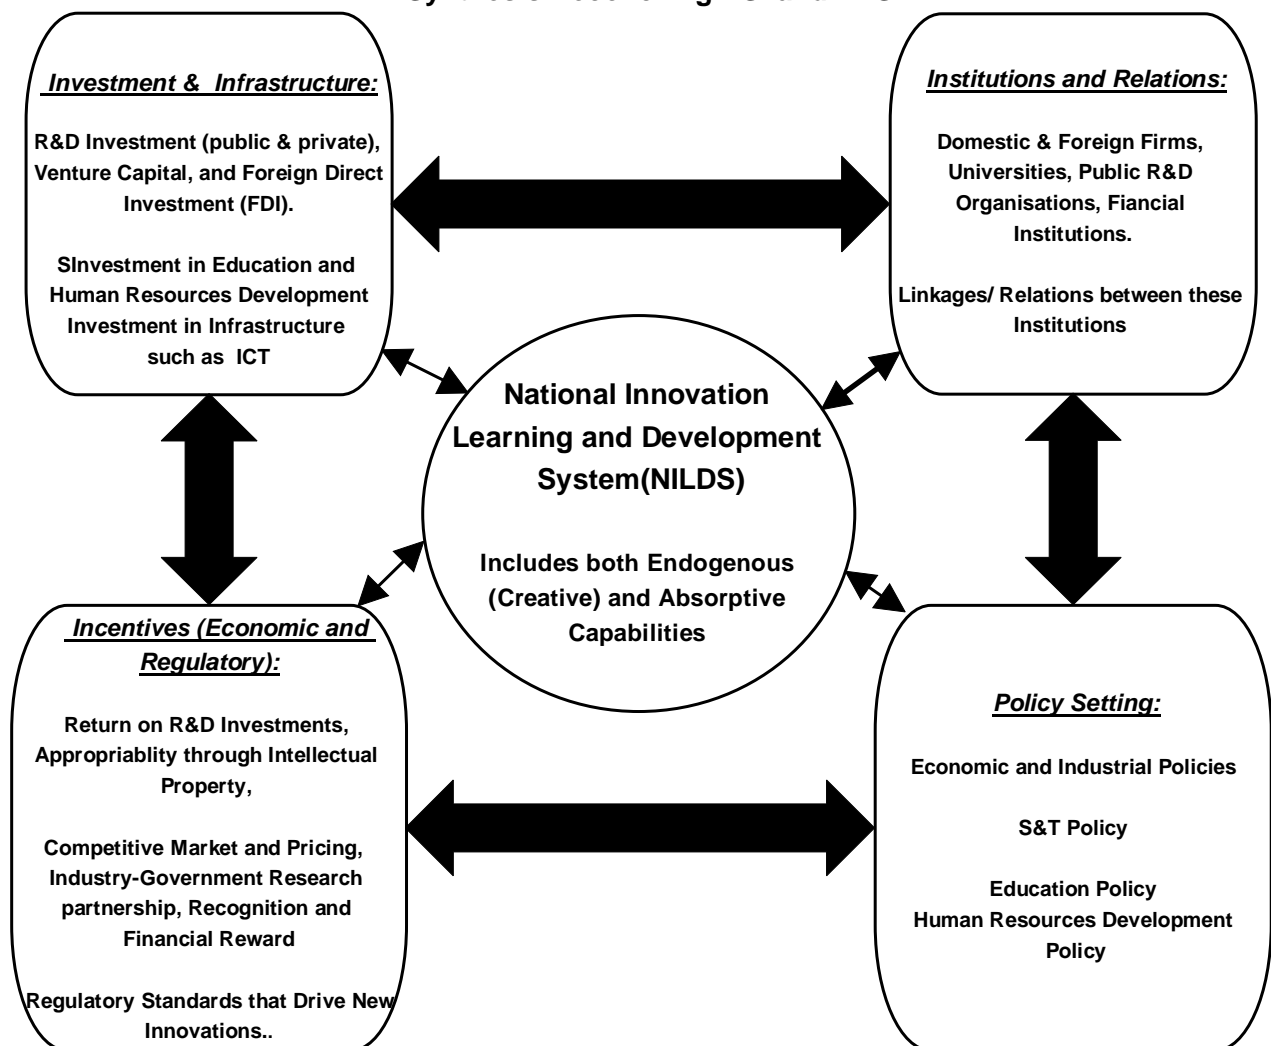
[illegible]

Investment & Infrastructure:

R&D Investment (public & private), Venture Capital, and Foreign Direct Investment (FDI).

SInvestment in Education and Human Resources Development Investment in Infrastructure such as ICT

Institutions and Relations:

Domestic & Foreign Firms, Universities, Public R&D Organisations, Fiancial Institutions.

Linkages/ Relations between these Institutions

National Innovation Learning and Development System(NILDS)

Includes both Endogenous (Creative) and Absorptive Capabilities

Incentives (Economic and Regulatory):

Return on R&D Investments, Appropriablity through Intellectual Property,

Competitive Market and Pricing, Industry-Government Research partnership, Recognition and Financial Reward

Regulatory Standards that Drive New Innovations..

Policy Setting:

Economic and Industrial Policies

S&T Policy

Education Policy
Human Resources Development Policy